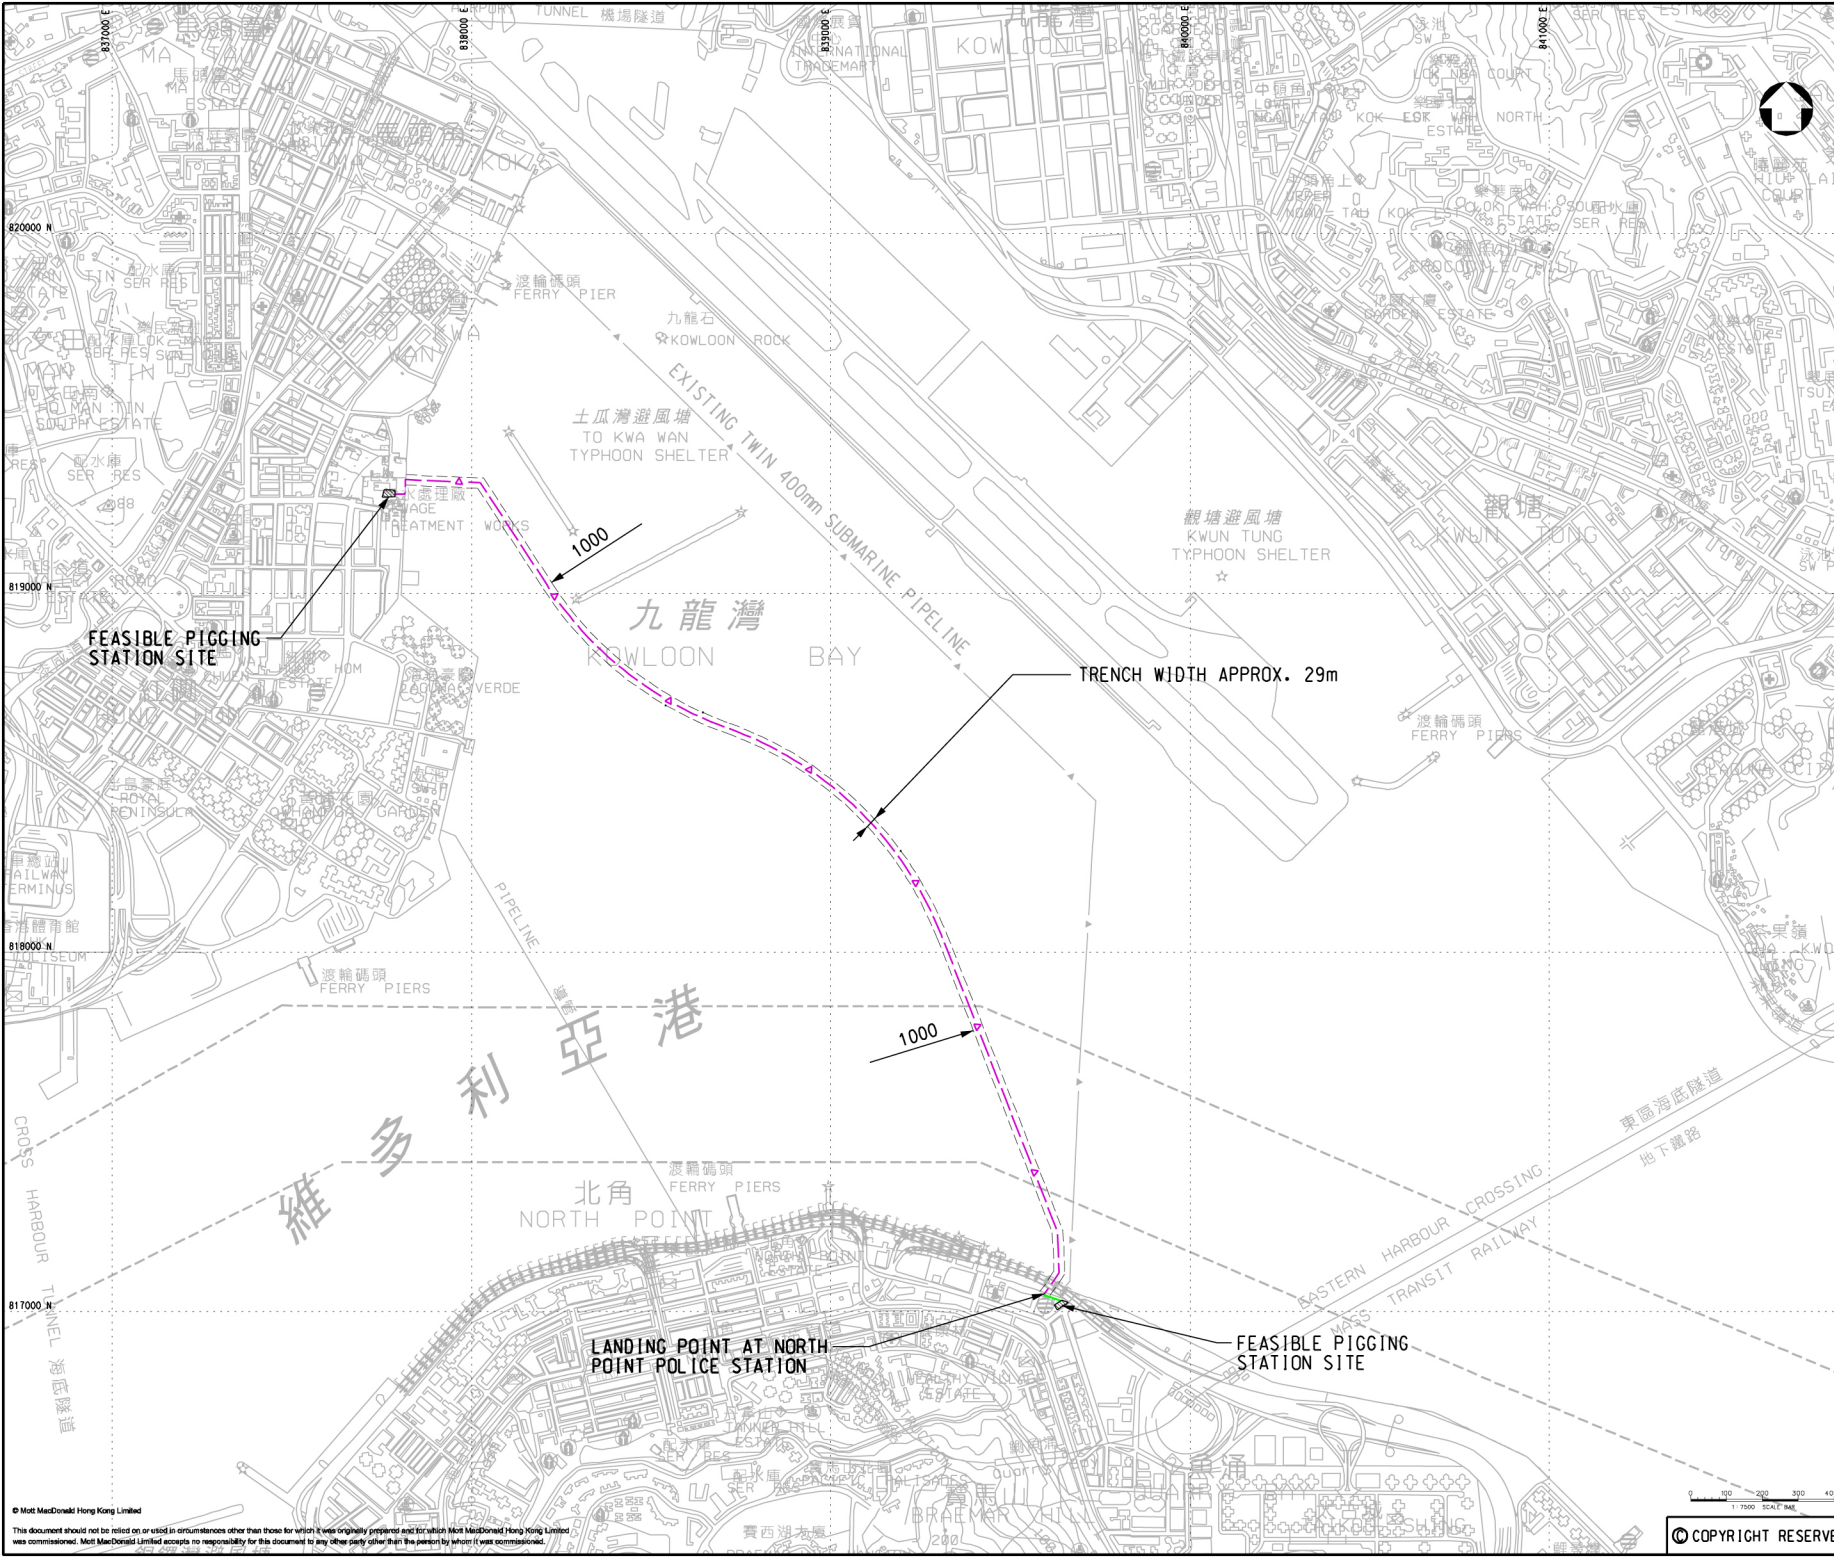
837000 E
838000 E
839000 E
840000 E
841000 E
820000 N
819000 N
818000 N
817000 N

AIRPORT TUNNEL 機場隧道
INTERNATIONAL TRADEMART
KOWLOON BAY
MA TAU KOK
MA TAU WAI ESTATE
TO KWA WAN
渡輪碼頭
FERRY PIER
九龍石
KOWLOON ROCK
土瓜灣避風塘
TO KWA WAN TYPHOON SHELTER
EXISTING TWIN 400mm SUBMARINE PIPELINE
觀塘避風塘
KWUN TUNG TYPHOON SHELTER
觀塘
KWUN TONG
SEWAGE TREATMENT WORKS
1000
FEASIBLE PIGGING STATION SITE
九龍灣
KOWLOON BAY
TRENCH WIDTH APPROX. 29m
LAGUNA VERDE
ROYAL PENINSULA
渡輪碼頭
FERRY PIERS
PIPELINE
渡輪碼頭
FERRY PIERS
1000
維多利亞港
CROSS HARBOUR TUNNEL 海底隧道
渡輪碼頭
FERRY PIERS
北角
NORTH POINT
東區海底隧道
地下鐵路
EASTERN HARBOUR CROSSING
MASS TRANSIT RAILWAY
LANDING POINT AT NORTH POINT POLICE STATION
FEASIBLE PIGGING STATION SITE
BRAEMAR HILL
© Mott MacDonald Hong Kong Limited
This document should not be relied on or used in circumstances other than those for which it was originally prepared and for which Mott MacDonald Hong Kong Limited was commissioned. Mott MacDonald Limited accepts no responsibility for this document to any other party other than the person by whom it was commissioned.
© COPYRIGHT RESERVE